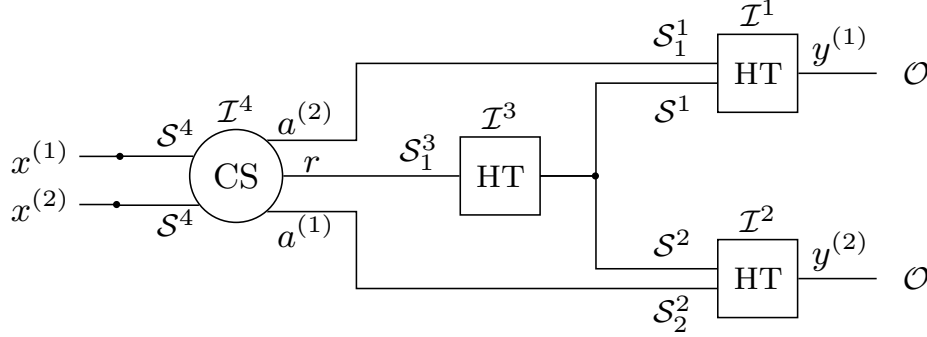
$\mathcal{I}^1$
$\mathcal{S}_1^1$
HT
$y^{(1)}$
$\mathcal{O}$
$\mathcal{S}^1$
$\mathcal{I}^4$
$\mathcal{I}^3$
$\mathcal{S}^4$
$a^{(2)}$
$x^{(1)}$
CS
$r$
$\mathcal{S}_1^3$
HT
$x^{(2)}$
$\mathcal{S}^4$
$a^{(1)}$
$\mathcal{I}^2$
$\mathcal{S}^2$
$y^{(2)}$
HT
$\mathcal{O}$
$\mathcal{S}_2^2$